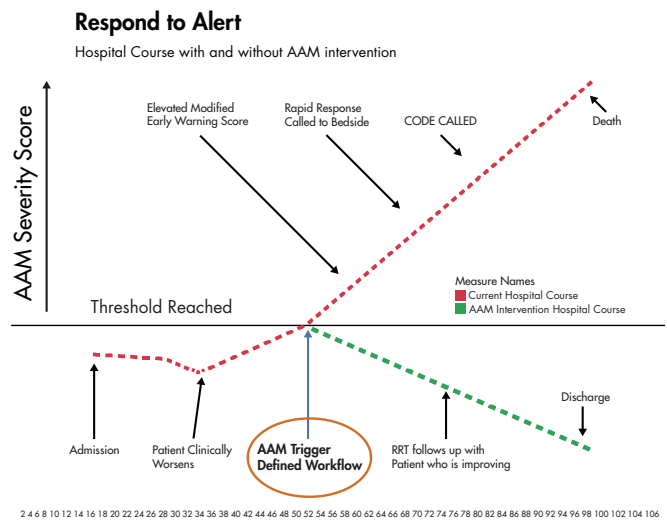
Respond to Alert

Hospital Course with and without AAM intervention

AAM Severity Score

Elevated Modified Early Warning Score

Rapid Response Called to Bedside

CODE CALLED

Death

Threshold Reached

Measure Names
Current Hospital Course
AAM Intervention Hospital Course

Admission

Patient Clinically Worsens

AAM Trigger Defined Workflow

RRT follows up with Patient who is improving

Discharge

2 4 6 8 10 12 14 16 18 20 22 24 26 28 30 32 34 36 38 40 42 44 46 48 50 52 54 56 58 60 62 64 66 68 70 72 74 76 78 80 82 84 86 88 90 92 94 96 98 100 102 104 106